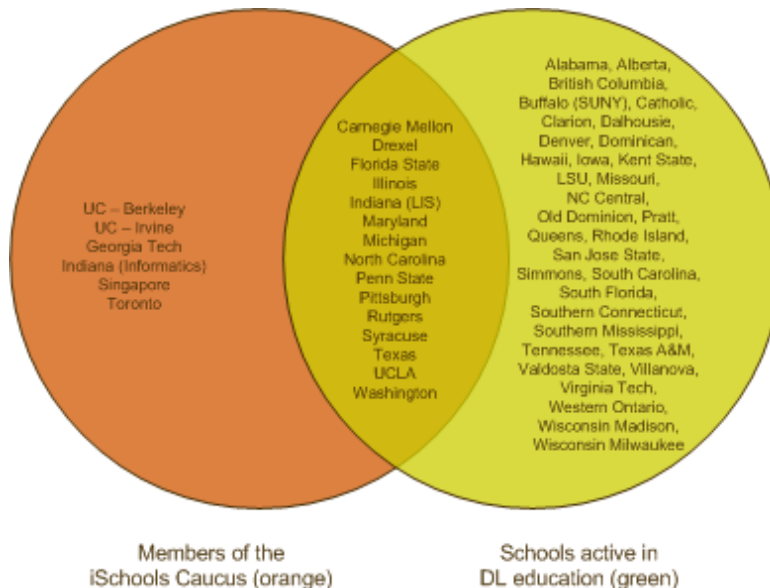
UC – Berkeley
UC – Irvine
Georgia Tech
Indiana (Informatics)
Singapore
Toronto

Carnegie Mellon
Drexel
Florida State
Illinois
Indiana (LIS)
Maryland
Michigan
North Carolina
Penn State
Pittsburgh
Rutgers
Syracuse
Texas
UCLA
Washington

Alabama, Alberta, British Columbia, Buffalo (SUNY), Catholic, Clarion, Dalhousie, Denver, Dominican, Hawaii, Iowa, Kent State, LSU, Missouri, NC Central, Old Dominion, Pratt, Queens, Rhode Island, San Jose State, Simmons, South Carolina, South Florida, Southern Connecticut, Southern Mississippi, Tennessee, Texas A&M, Valdosta State, Villanova, Virginia Tech, Western Ontario, Wisconsin Madison, Wisconsin Milwaukee

Members of the iSchools Caucus (orange)

Schools active in DL education (green)